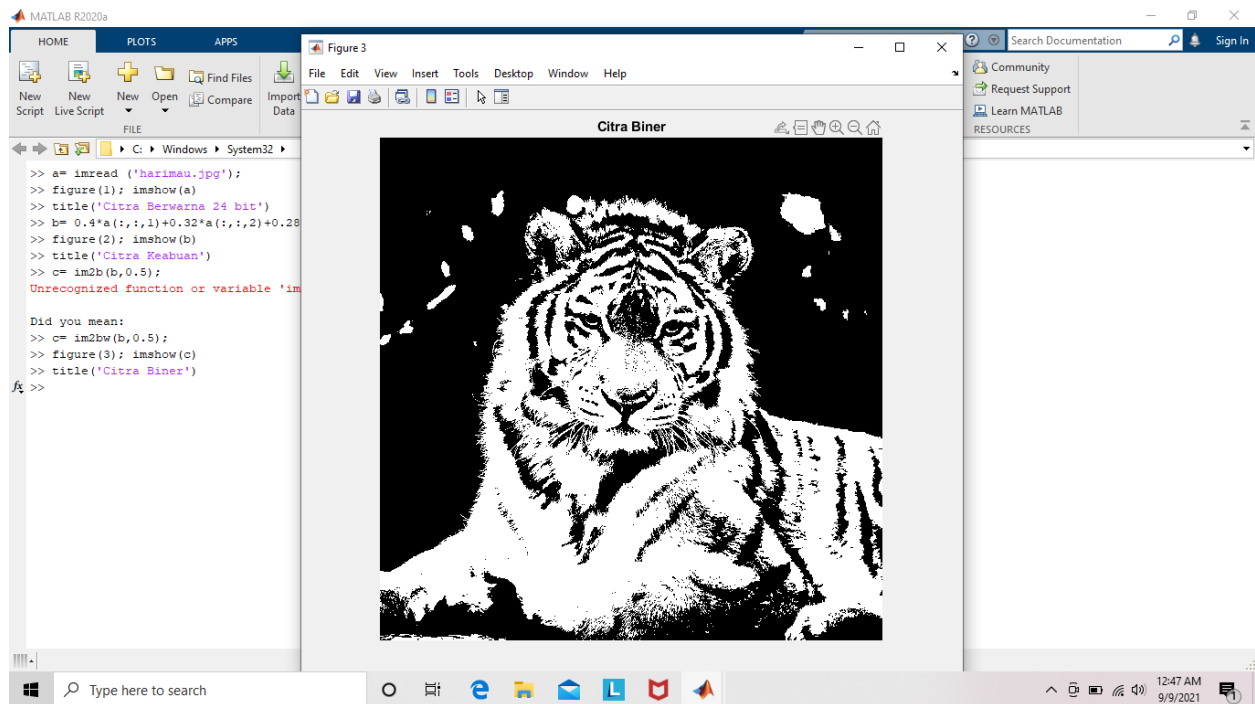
MATLAB R2020a

HOME PLOTS APPS

New Script New Live Script New Open Find Files Compare Import Data
FILE

Search Documentation Sign In

Community
Request Support
Learn MATLAB
RESOURCES

C: ▸ Windows ▸ System32 ▸

>> a= imread ('harimau.jpg');
>> figure(1); imshow(a)
>> title('Citra Berwarna 24 bit')
>> b= 0.4*a(:,:,1)+0.32*a(:,:,2)+0.28
>> figure(2); imshow(b)
>> title('Citra Keabuan')
>> c= im2b(b,0.5);
Unrecognized function or variable 'im

Did you mean:
>> c= im2bw(b,0.5);
>> figure(3); imshow(c)
>> title('Citra Biner')
$f_x$ >>

Figure 3

File Edit View Insert Tools Desktop Window Help

Citra Biner

Type here to search

12:47 AM
9/9/2021